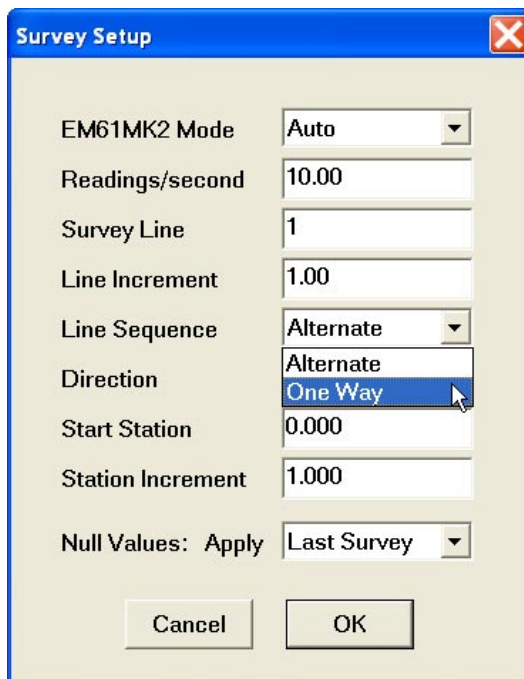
Survey Setup

EM61MK2 Mode Auto

Readings/second 10.00

Survey Line 1

Line Increment 1.00

Line Sequence Alternate

Alternate
One Way

Direction

Start Station 0.000

Station Increment 1.000

Null Values: Apply Last Survey

Cancel OK